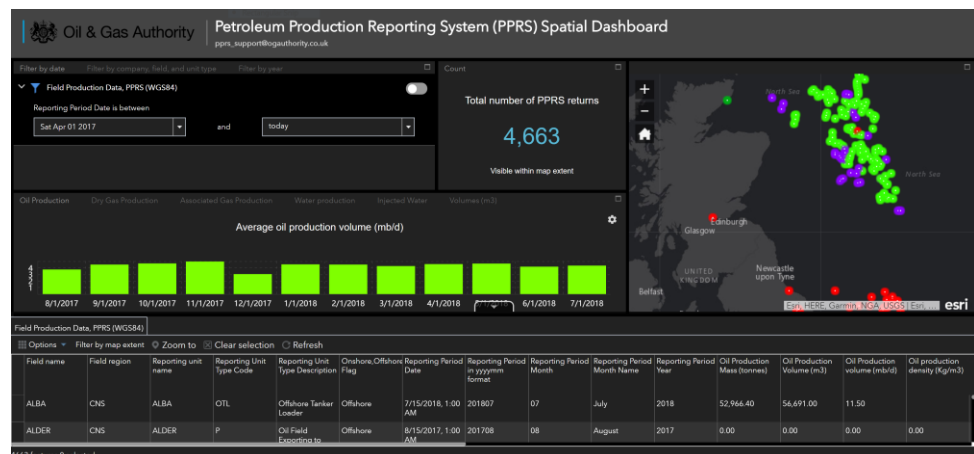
Oil & Gas Authority

Petroleum Production Reporting System (PPRS) Spatial Dashboard
pprs_support@ogauthority.co.uk

Filter by date | Filter by company, field, and unit type | Filter by year

Field Production Data, PPRS (WGS84)

Reporting Period Date is between

Sat Apr 01 2017 and today

Count

Total number of PPRS returns

4,663

Visible within map extent

Oil Production | Dry Gas Production | Associated Gas Production | Water production | Injected Water | Volumes (m3)

Average oil production volume (mb/d)

8/1/2017 9/1/2017 10/1/2017 11/1/2017 12/1/2017 1/1/2018 2/1/2018 3/1/2018 4/1/2018 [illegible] 6/1/2018 7/1/2018

North Sea
North Sea
Edinburgh
Glasgow
UNITED KINGDOM
Newcastle upon Tyne
Belfast
Esri, HERE, Garmin, NGA, USGS | Esri ...
esri

Field Production Data, PPRS (WGS84)

Options | Filter by map extent | Zoom to | Clear selection | Refresh

| Field name | Field region | Reporting unit name | Reporting Unit Type Code | Reporting Unit Type Description | Onshore,Offshore Flag | Reporting Period Date | Reporting Period in yyyymm format | Reporting Period Month | Reporting Period Month Name | Reporting Period Year | Oil Production Mass (tonnes) | Oil Production Volume (m3) | Oil Production volume (mb/d) | Oil production density (Kg/m3) |
|---|---|---|---|---|---|---|---|---|---|---|---|---|---|---|
| ALBA | CNS | ALBA | OTL | Offshore Tanker Loader | Offshore | 7/15/2018, 1:00 AM | 201807 | 07 | July | 2018 | 52,966.40 | 56,691.00 | 11.50 | |
| ALDER | CNS | ALDER | P | Oil Field Exporting to | Offshore | 8/15/2017, 1:00 AM | 201708 | 08 | August | 2017 | 0.00 | 0.00 | 0.00 | 0.00 |